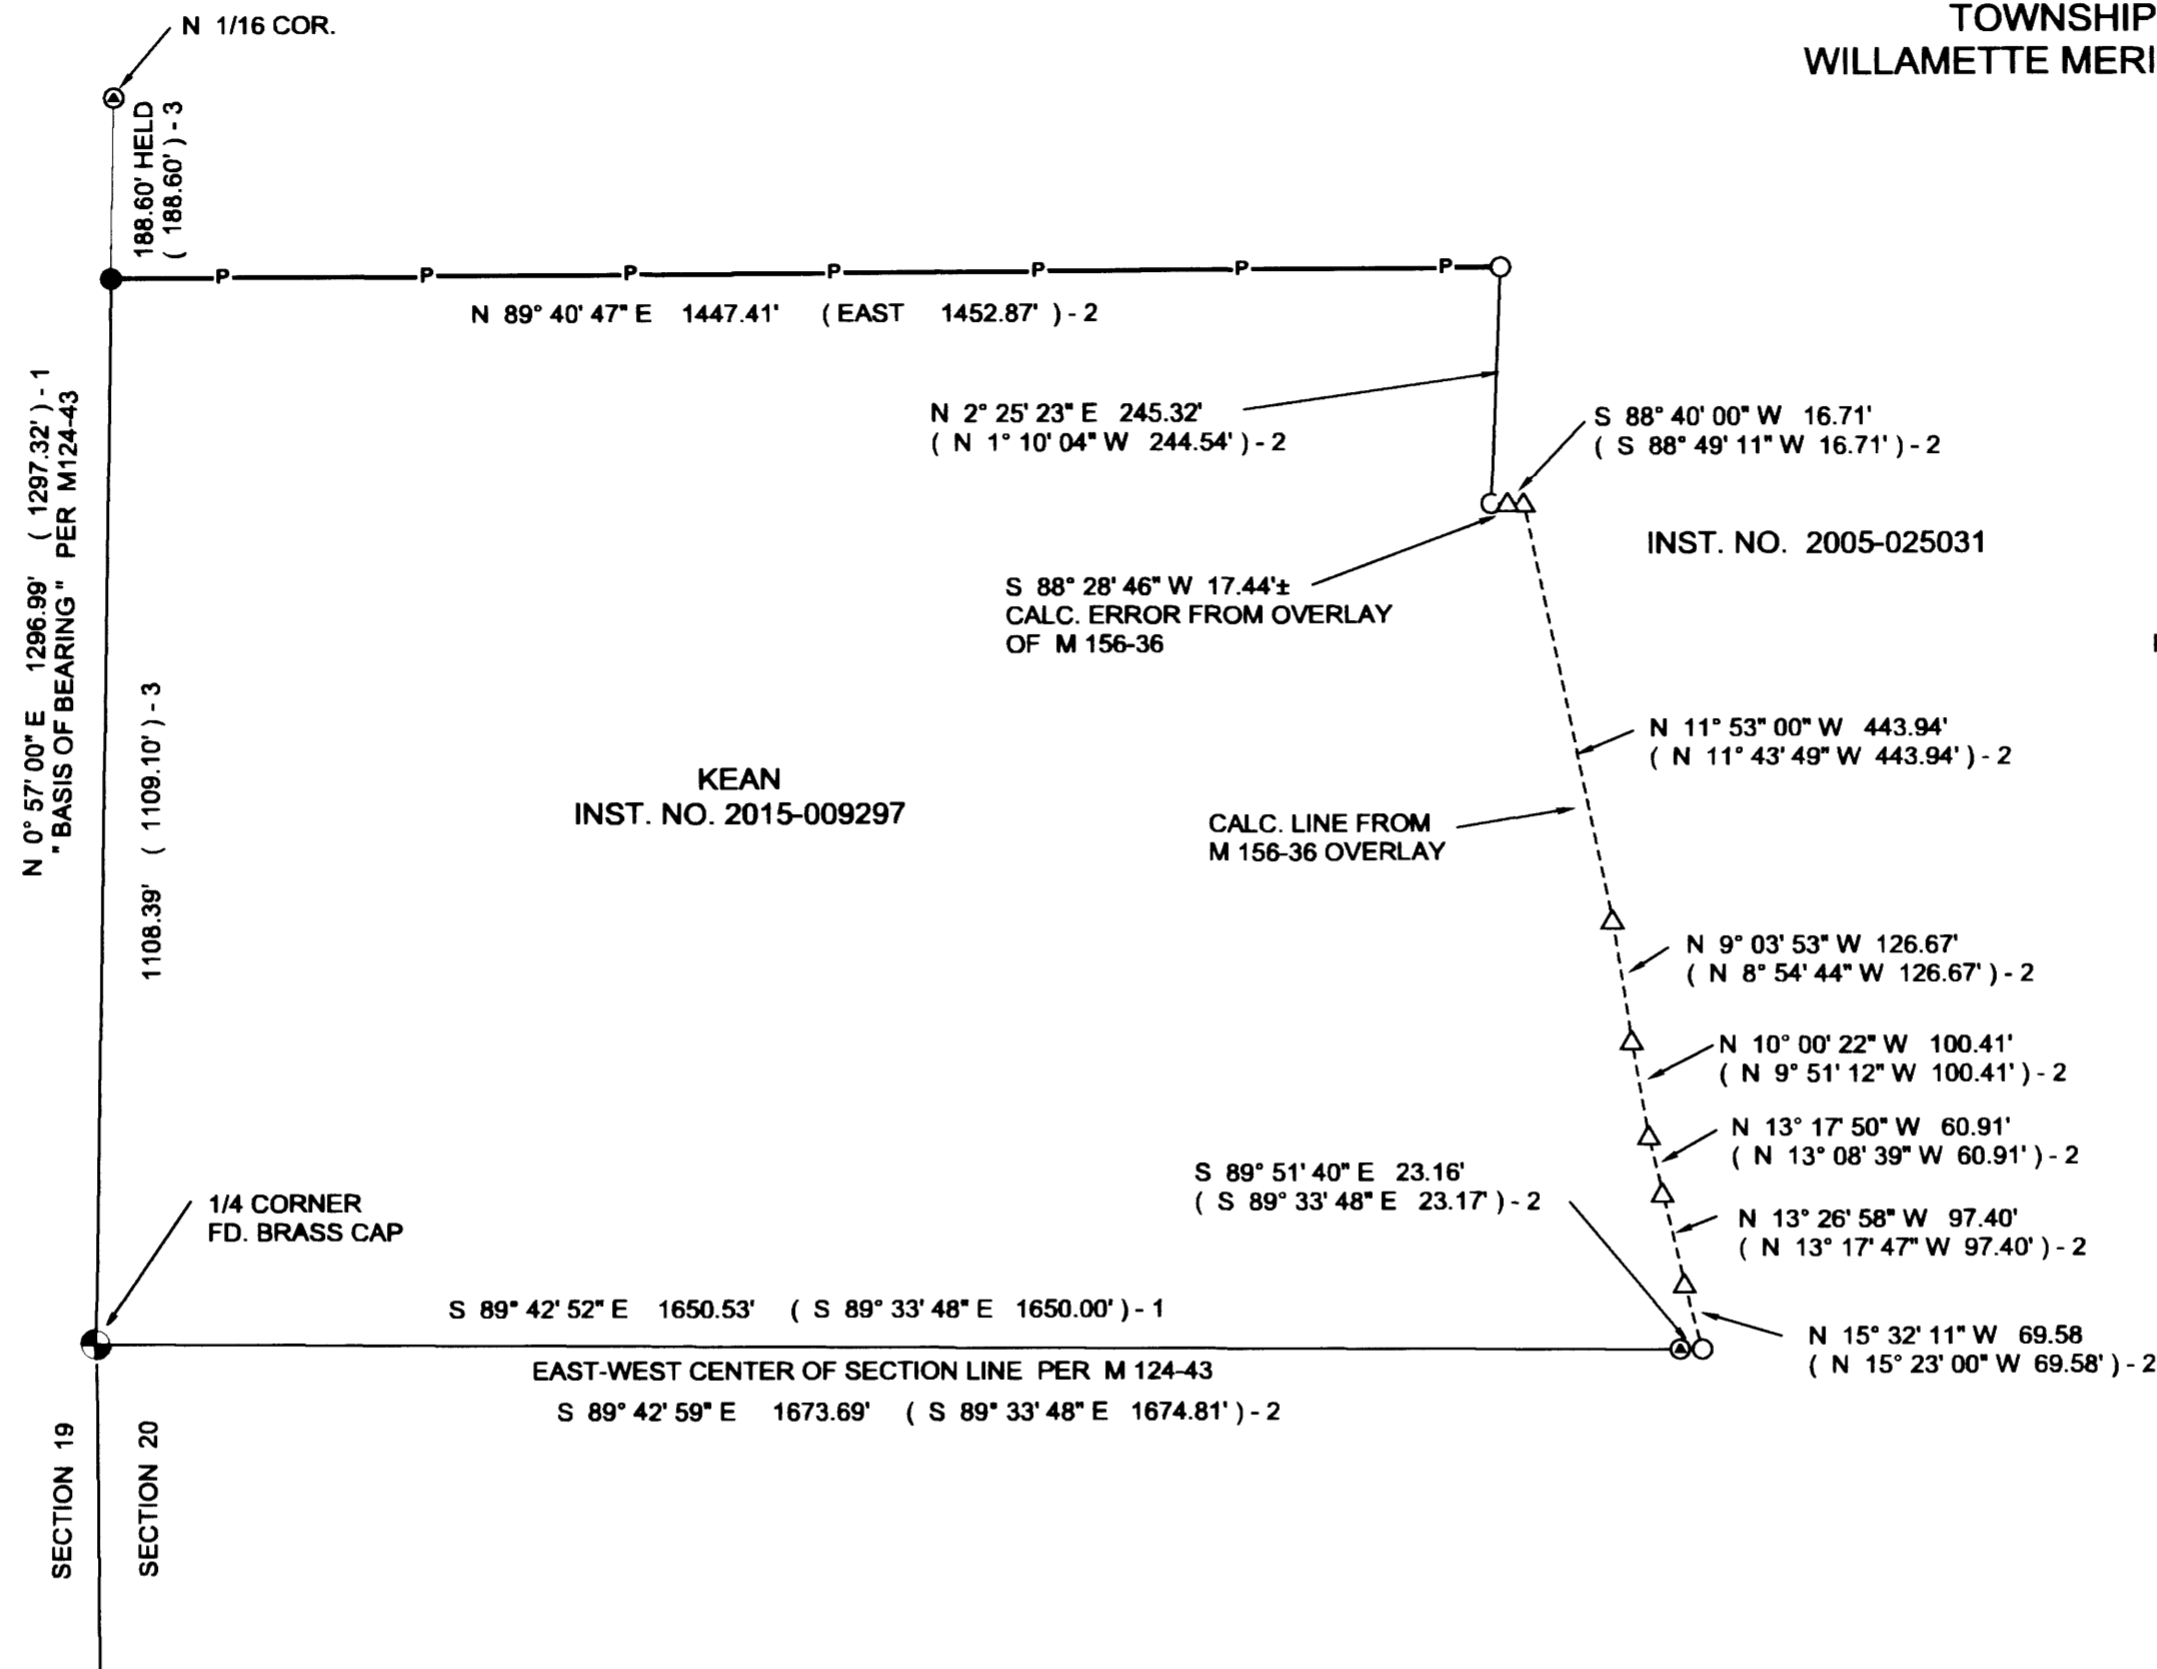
TOWNSHIP
WILLAMETTE MERI

N 1/16 COR.

188.60' HELD
( 188.60' ) - 3

N 89° 40' 47" E 1447.41' ( EAST 1452.87' ) - 2

N 0° 57' 00" E 1296.99' ( 1297.32' ) - 1
" BASIS OF BEARING " PER M124-43

N 2° 25' 23" E 245.32'
( N 1° 10' 04" W 244.54' ) - 2

S 88° 40' 00" W 16.71'
( S 88° 49' 11" W 16.71' ) - 2

INST. NO. 2005-025031

S 88° 28' 46" W 17.44'±
CALC. ERROR FROM OVERLAY
OF M 156-36

N 11° 53" 00" W 443.94'
( N 11° 43' 49" W 443.94' ) - 2

1108.39' ( 1109.10' ) - 3

KEAN
INST. NO. 2015-009297

CALC. LINE FROM
M 156-36 OVERLAY

N 9° 03' 53" W 126.67'
( N 8° 54' 44" W 126.67' ) - 2

N 10° 00' 22" W 100.41'
( N 9° 51' 12" W 100.41' ) - 2

N 13° 17' 50" W 60.91'
( N 13° 08' 39" W 60.91' ) - 2

S 89° 51' 40" E 23.16'
( S 89° 33' 48" E 23.17' ) - 2

1/4 CORNER
FD. BRASS CAP

N 13° 26' 58" W 97.40'
( N 13° 17' 47" W 97.40' ) - 2

S 89° 42' 52" E 1650.53' ( S 89° 33' 48" E 1650.00' ) - 1

N 15° 32' 11" W 69.58
( N 15° 23' 00" W 69.58' ) - 2

EAST-WEST CENTER OF SECTION LINE PER M 124-43

S 89° 42' 59" E 1673.69' ( S 89° 33' 48" E 1674.81' ) - 2

SECTION 19

SECTION 20